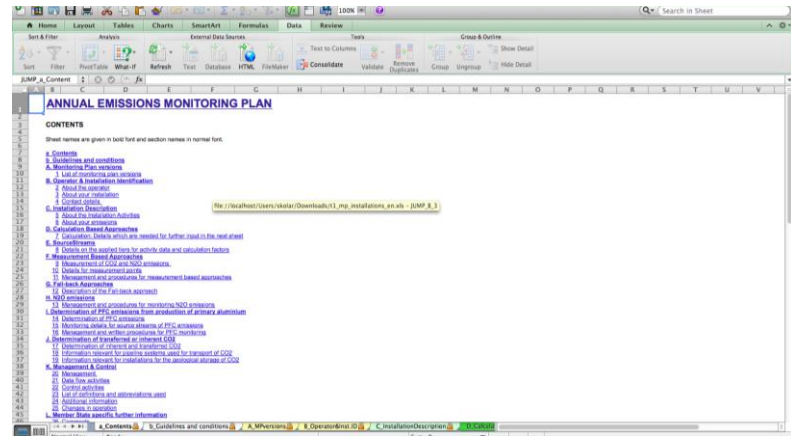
100%

Search in Sheet

Home Layout Tables Charts SmartArt Formulas Data Review

Sort & Filter Analysis External Data Sources Tools Group & Outline

Sort Filter PivotTable What-If Refresh Text Database HTML FileMaker Text to Columns Consolidate Validate Remove Duplicates Group Ungroup Show Detail Hide Detail

JUMP_a_Content fx

ANNUAL EMISSIONS MONITORING PLAN

CONTENTS

Sheet names are given in bold font and section names in normal font.

a. Contents
b. Guidelines and conditions
A. Monitoring Plan versions
1 List of monitoring plan versions
B. Operator & Installation Identification
2 About the operator
3 About your installation
4 Contact details
C. Installation Description
5 About the Installation Activities
6 About your emissions
D. Calculation Based Approaches
7 Calculation: Details which are needed for further input in the next sheet
E. SourceStreams
8 Details on the applied tiers for activity data and calculation factors
F. Measurement Based Approaches
9 Measurement of CO2 and N2O emissions
10 Details for measurement points
11 Management and procedures for measurement based approaches
G. Fall-back Approaches
12 Description of the Fall-back approach
H. N2O emissions
13 Management and procedures for monitoring N2O emissions
I. Determination of PFC emissions from production of primary aluminium
14 Determination of PFC emissions
15 Monitoring details for source streams of PFC emissions
16 Management and written procedures for PFC monitoring
J. Determination of transferred or inherent CO2
17 Determination of inherent and transferred CO2
18 Information relevant for pipeline systems used for transport of CO2
19 Information relevant for installations for the geological storage of CO2
K. Management & Control
20 Management
21 Data flow activities
22 Control activities
23 List of definitions and abbreviations used
24 Additional information
25 Changes in operation
L. Member State specific further information

file://localhost/Users/skolar/Downloads/t1_mp_installations_en.xls - JUMP_B_3

a_Contents b_Guidelines and conditions A_MPversions B_OperatorInst.ID C_InstallationDescription D_Calcula